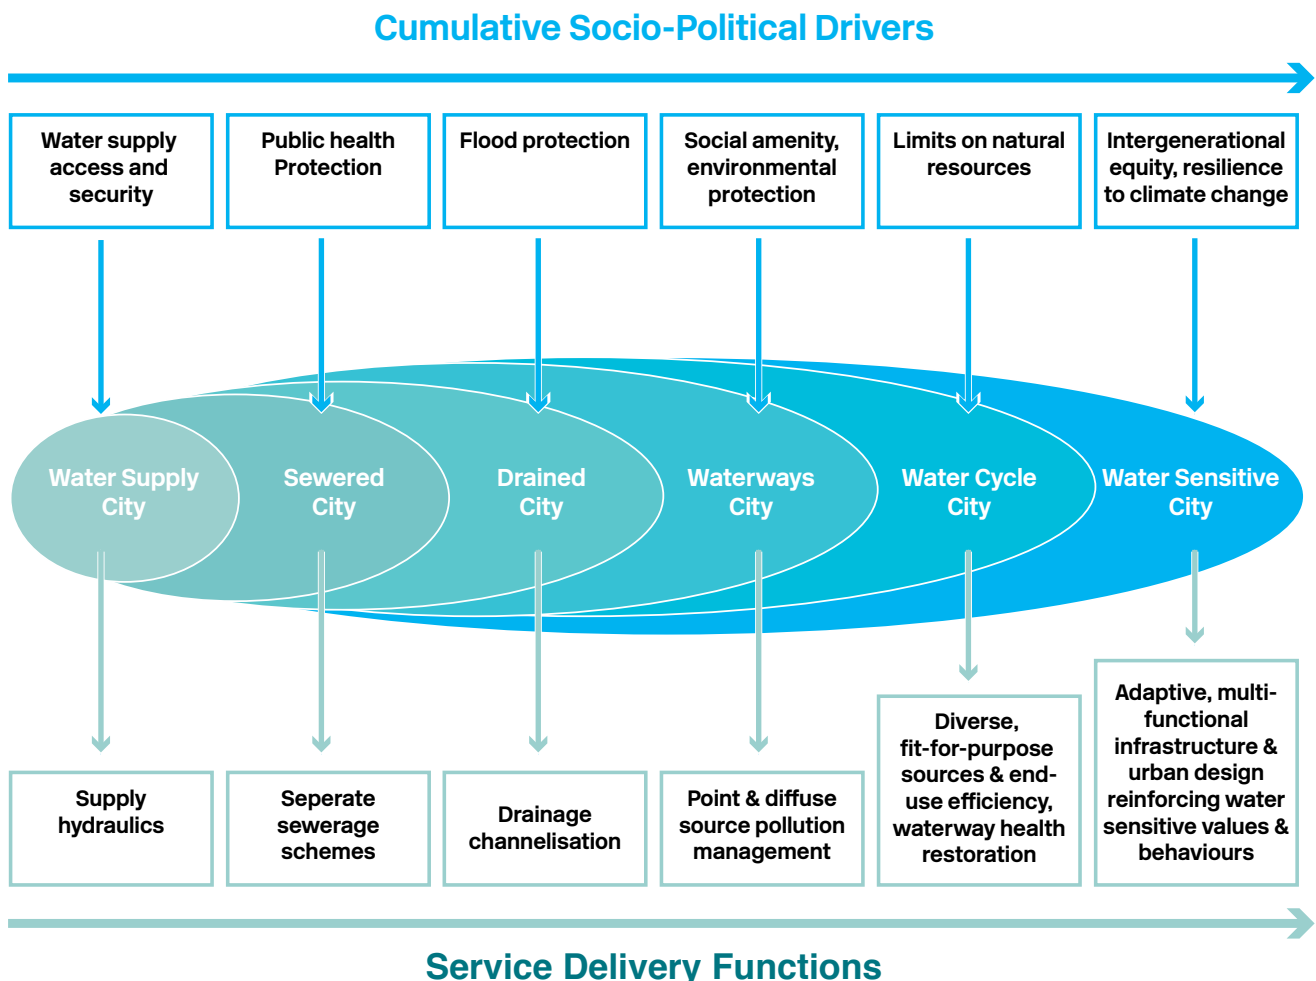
Cumulative Socio-Political Drivers

Water supply access and security

Public health Protection

Flood protection

Social amenity, environmental protection

Limits on natural resources

Intergenerational equity, resilience to climate change

Water Supply City

Sewered City

Drained City

Waterways City

Water Cycle City

Water Sensitive City

Supply hydraulics

Seperate sewerage schemes

Drainage channelisation

Point & diffuse source pollution management

Diverse, fit-for-purpose sources & end-use efficiency, waterway health restoration

Adaptive, multi-functional infrastructure & urban design reinforcing water sensitive values & behaviours

Service Delivery Functions